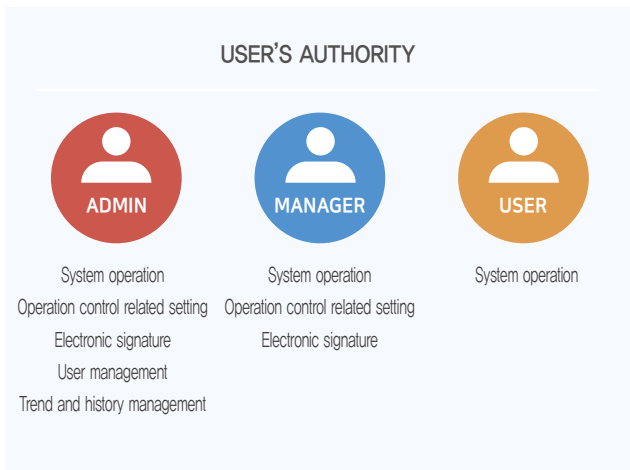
USER'S AUTHORITY

ADMIN

System operation
Operation control related setting
Electronic signature
User management
Trend and history management

MANAGER

System operation
Operation control related setting
Electronic signature

USER

System operation